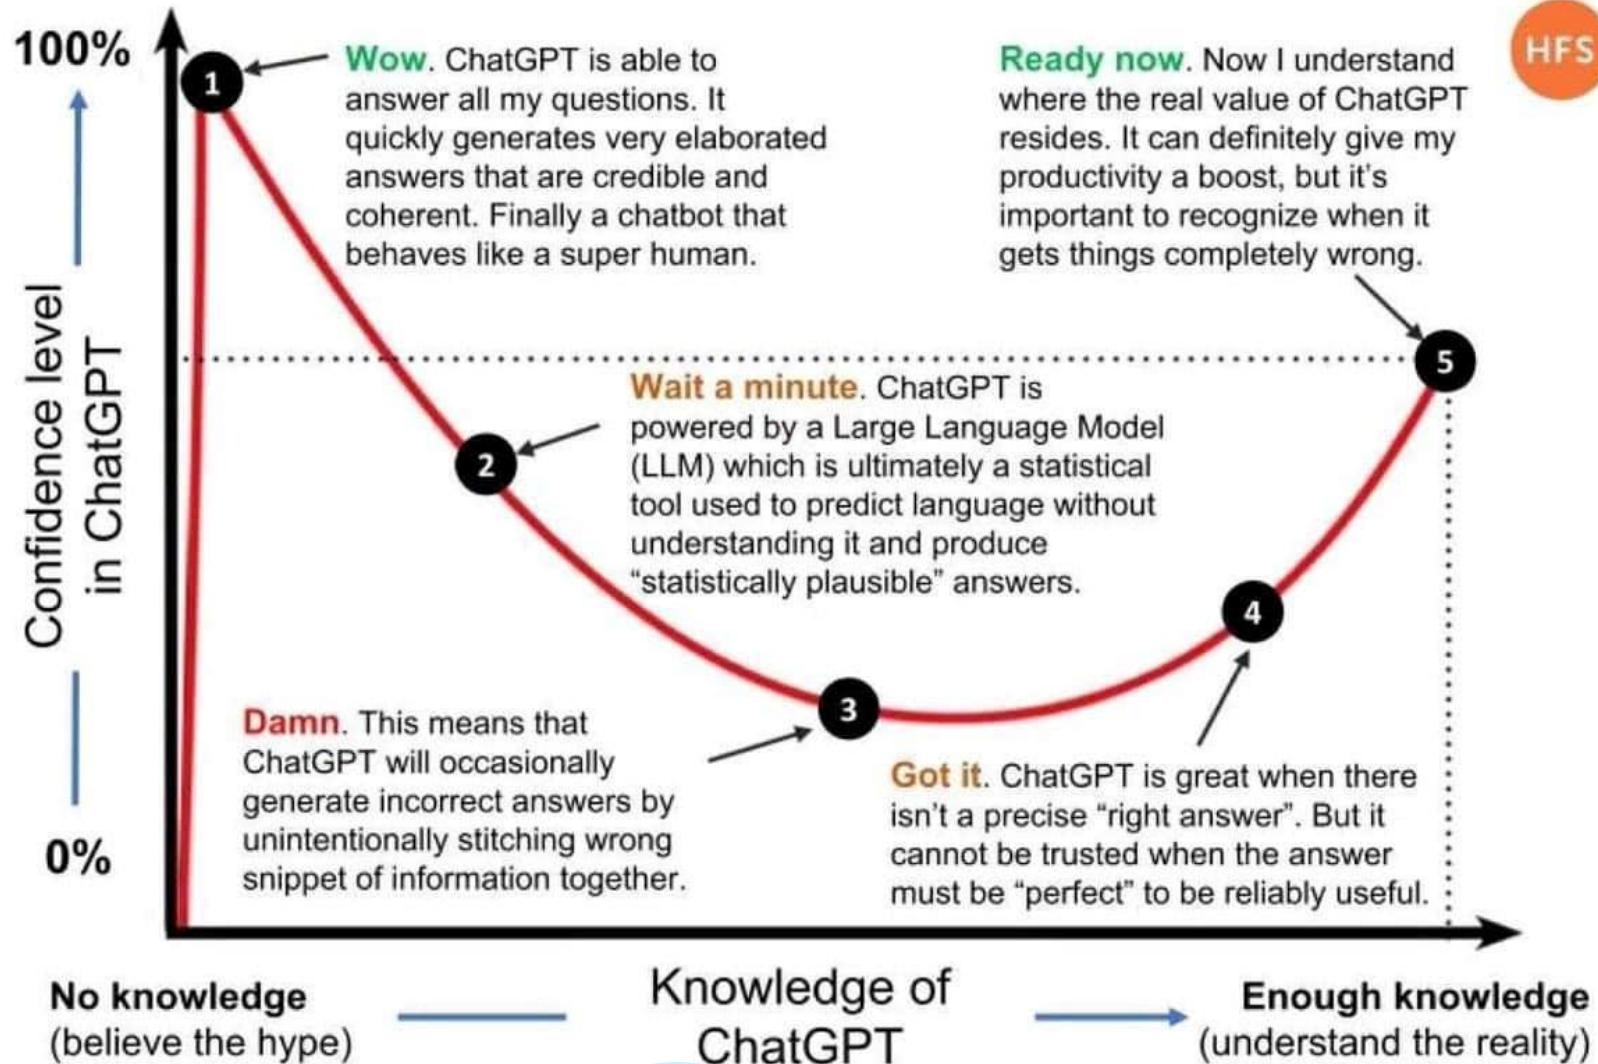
100%

0%

Confidence level in ChatGPT

HFS

1

Wow. ChatGPT is able to answer all my questions. It quickly generates very elaborated answers that are credible and coherent. Finally a chatbot that behaves like a super human.

Ready now. Now I understand where the real value of ChatGPT resides. It can definitely give my productivity a boost, but it's important to recognize when it gets things completely wrong.

5

Wait a minute. ChatGPT is powered by a Large Language Model (LLM) which is ultimately a statistical tool used to predict language without understanding it and produce "statistically plausible" answers.

2

4

3

Damn. This means that ChatGPT will occasionally generate incorrect answers by unintentionally stitching wrong snippet of information together.

Got it. ChatGPT is great when there isn't a precise "right answer". But it cannot be trusted when the answer must be "perfect" to be reliably useful.

No knowledge
(believe the hype)

Knowledge of ChatGPT

Enough knowledge
(understand the reality)